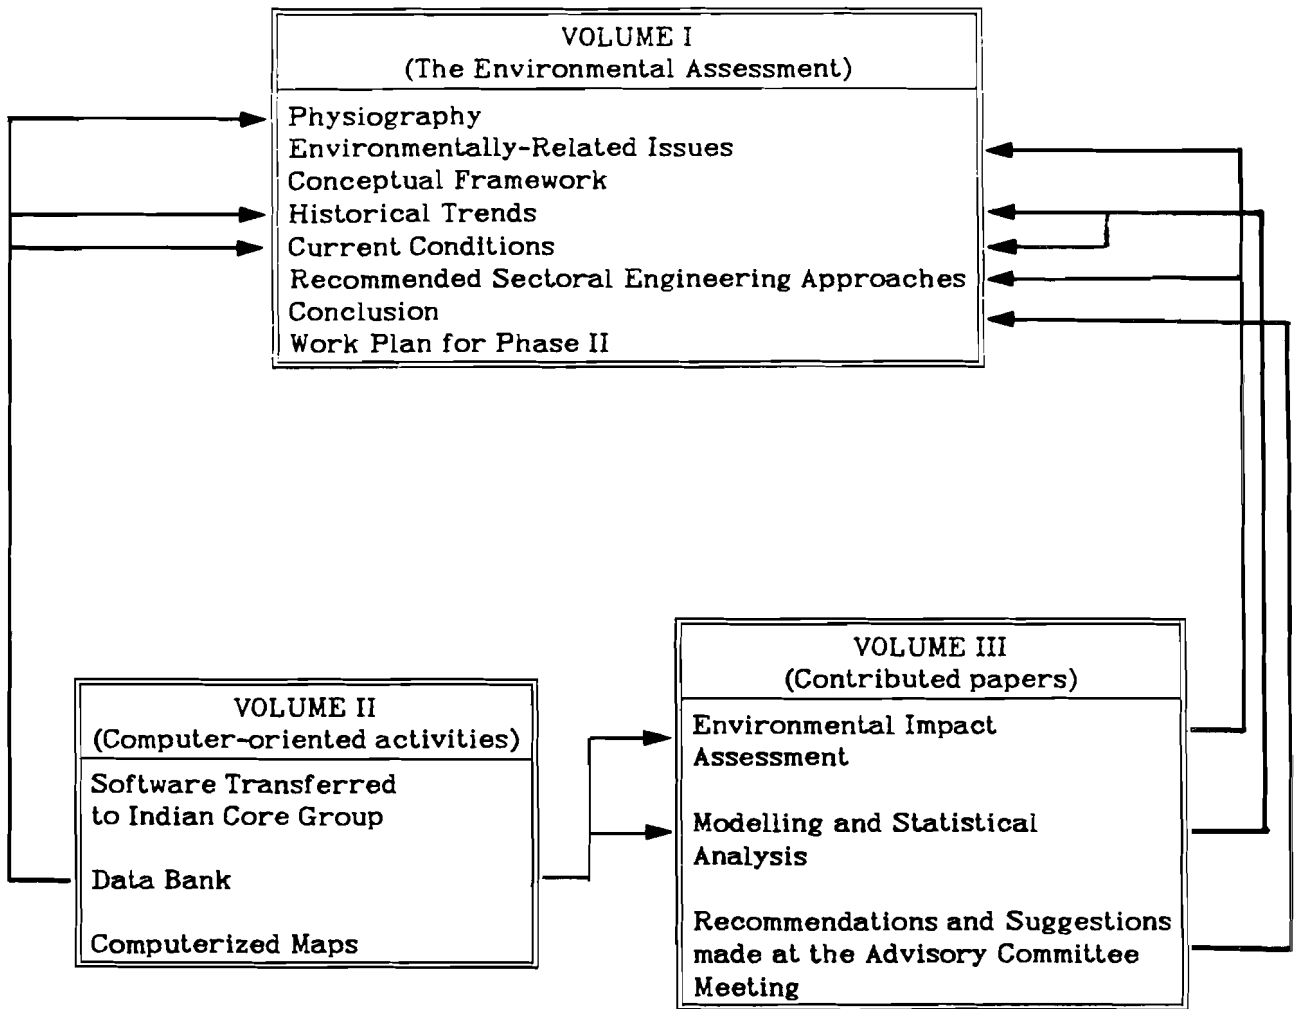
VOLUME I
(The Environmental Assessment)

Physiography
Environmentally-Related Issues
Conceptual Framework
Historical Trends
Current Conditions
Recommended Sectoral Engineering Approaches
Conclusion
Work Plan for Phase II

VOLUME II
(Computer-oriented activities)

Software Transferred to Indian Core Group

Data Bank

Computerized Maps

VOLUME III
(Contributed papers)

Environmental Impact Assessment

Modelling and Statistical Analysis

Recommendations and Suggestions made at the Advisory Committee Meeting